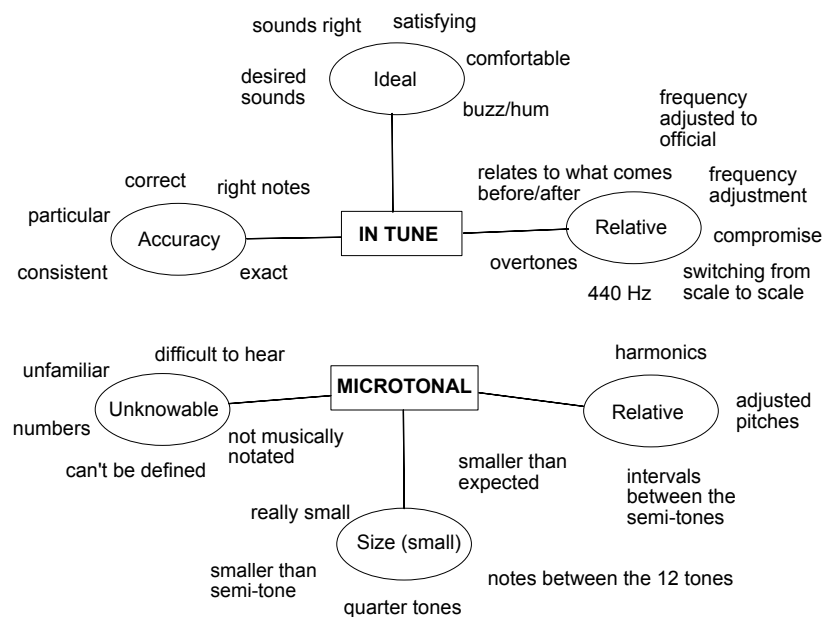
sounds right

satisfying

desired sounds

Ideal

comfortable

buzz/hum

frequency adjusted to official

correct

right notes

relates to what comes before/after

frequency adjustment

particular

Accuracy

IN TUNE

Relative

compromise

consistent

exact

overtones

440 Hz

switching from scale to scale

difficult to hear

harmonics

unfamiliar

MICROTONAL

Unknowable

Relative

adjusted pitches

numbers

not musically notated

can't be defined

smaller than expected

intervals between the semi-tones

really small

Size (small)

smaller than semi-tone

notes between the 12 tones

quarter tones